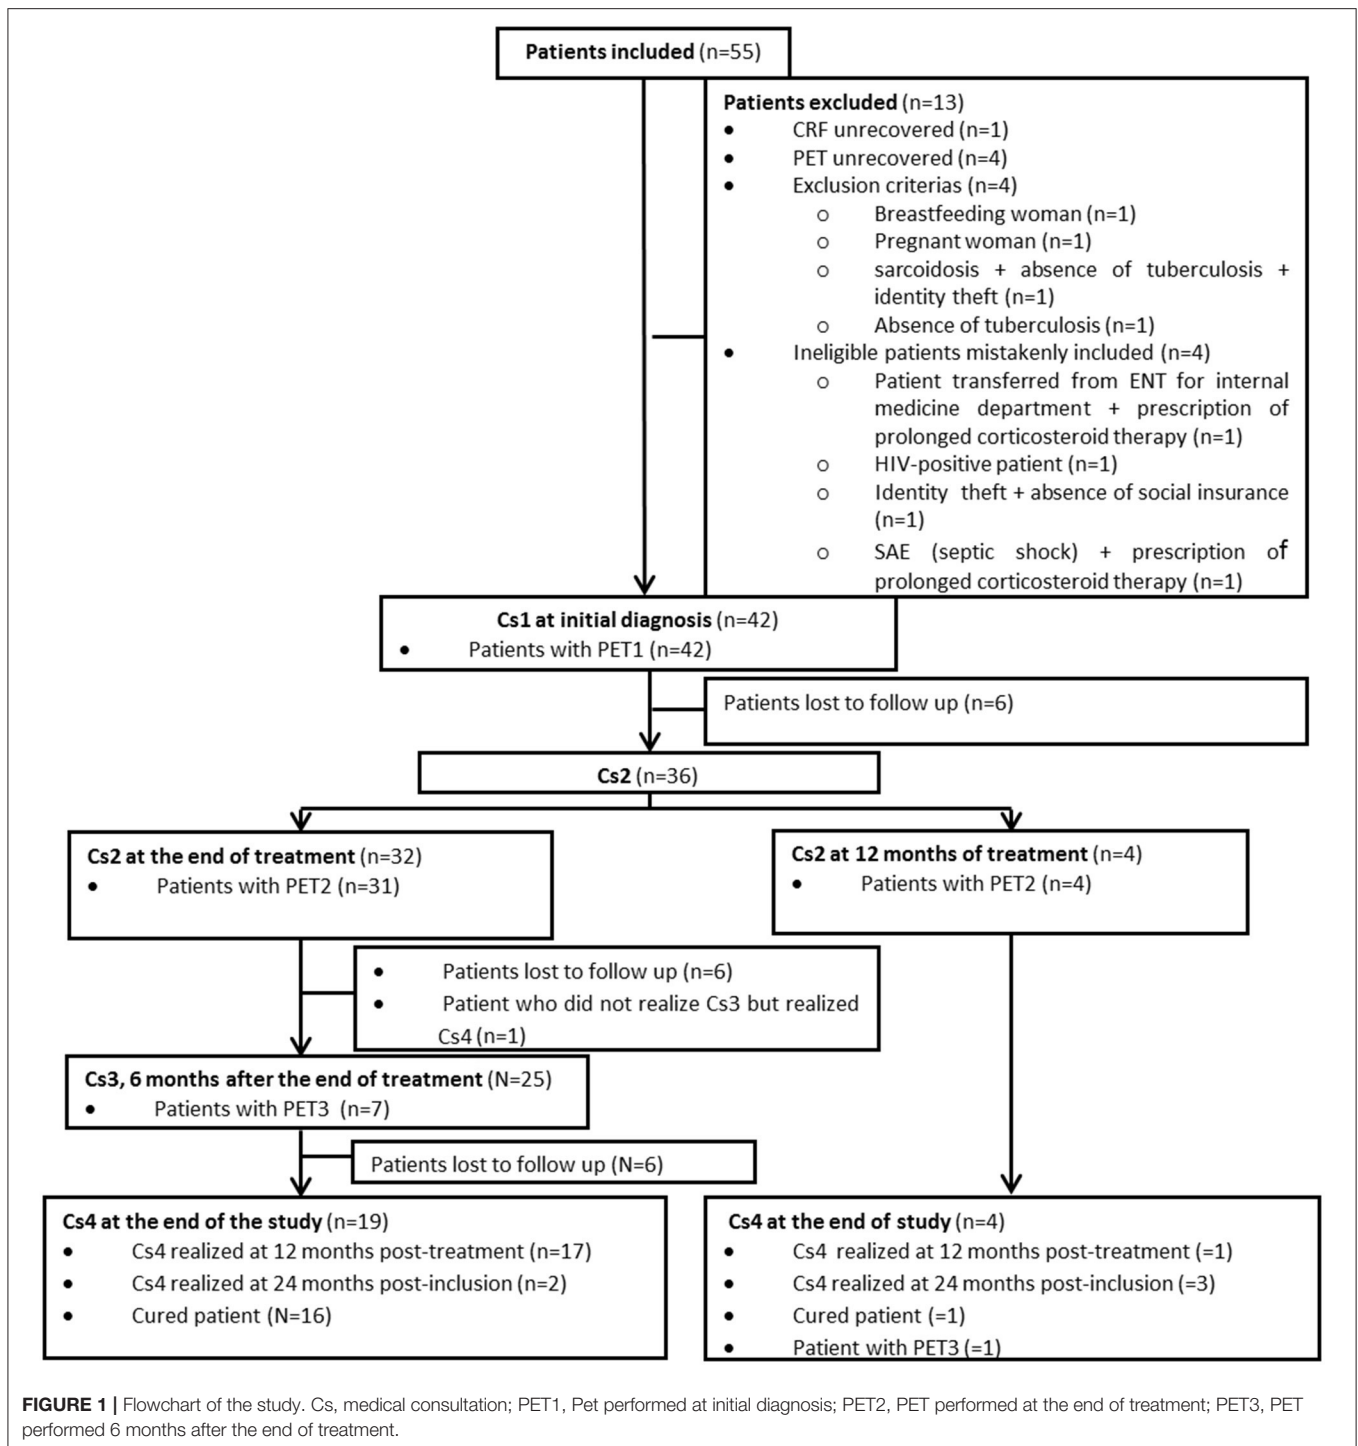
Patients included (n=55)

Patients excluded (n=13)
- CRF unrecovered (n=1)
- PET unrecovered (n=4)
- Exclusion criterias (n=4)
  - Breastfeeding woman (n=1)
  - Pregnant woman (n=1)
  - sarcoidosis + absence of tuberculosis + identity theft (n=1)
  - Absence of tuberculosis (n=1)
- Ineligible patients mistakenly included (n=4)
  - Patient transferred from ENT for internal medicine department + prescription of prolonged corticosteroid therapy (n=1)
  - HIV-positive patient (n=1)
  - Identity theft + absence of social insurance (n=1)
  - SAE (septic shock) + prescription of prolonged corticosteroid therapy (n=1)

Cs1 at initial diagnosis (n=42)
- Patients with PET1 (n=42)

Patients lost to follow up (n=6)

Cs2 (n=36)

Cs2 at the end of treatment (n=32)
- Patients with PET2 (n=31)

Cs2 at 12 months of treatment (n=4)
- Patients with PET2 (n=4)

- Patients lost to follow up (n=6)
- Patient who did not realize Cs3 but realized Cs4 (n=1)

Cs3, 6 months after the end of treatment (N=25)
- Patients with PET3 (n=7)

Patients lost to follow up (N=6)

Cs4 at the end of the study (n=19)
- Cs4 realized at 12 months post-treatment (n=17)
- Cs4 realized at 24 months post-inclusion (n=2)
- Cured patient (N=16)

Cs4 at the end of study (n=4)
- Cs4 realized at 12 months post-treatment (=1)
- Cs4 realized at 24 months post-inclusion (=3)
- Cured patient (=1)
- Patient with PET3 (=1)

FIGURE 1 | Flowchart of the study. Cs, medical consultation; PET1, Pet performed at initial diagnosis; PET2, PET performed at the end of treatment; PET3, PET performed 6 months after the end of treatment.